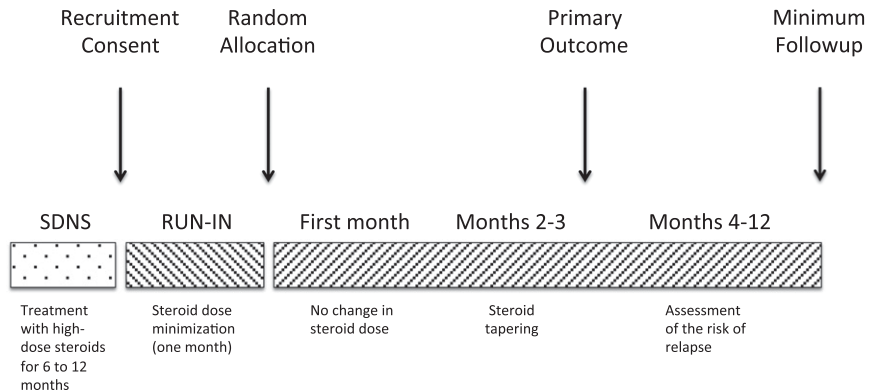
Recruitment Consent

Random Allocation

Primary Outcome

Minimum Followup

SDNS

RUN-IN

First month

Months 2-3

Months 4-12

Treatment with high-dose steroids for 6 to 12 months

Steroid dose minimization (one month)

No change in steroid dose

Steroid tapering

Assessment of the risk of relapse